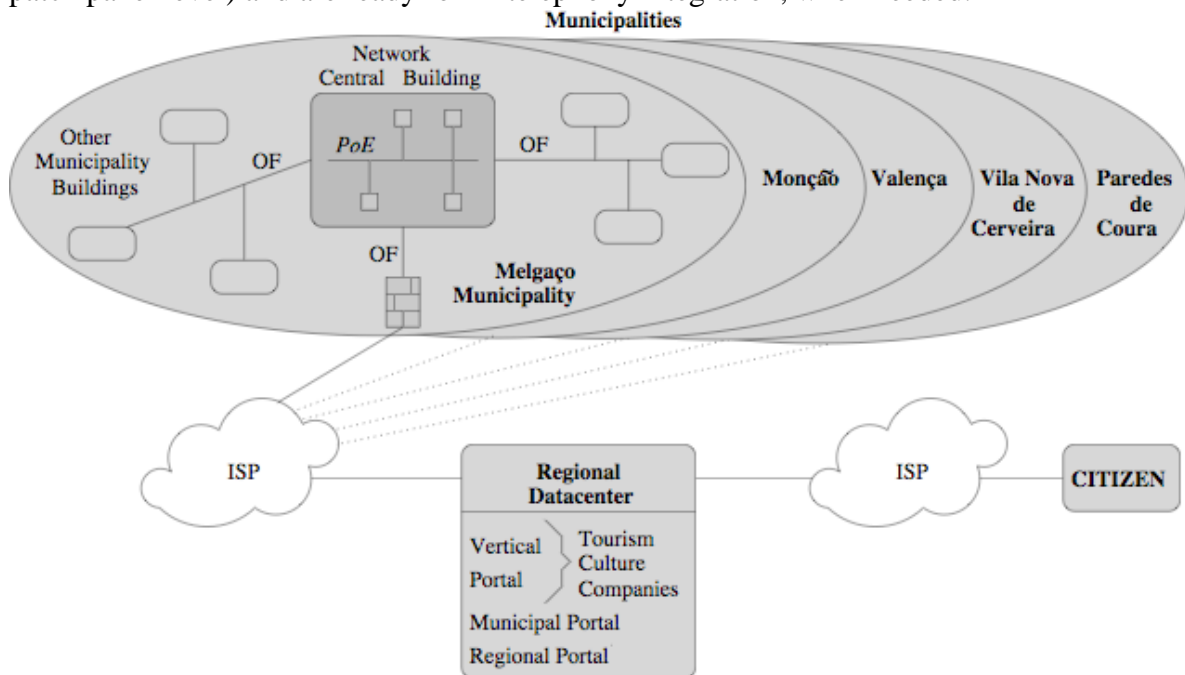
Municipalities

Network Central Building

PoE

Other Municipality Buildings

OF

OF

OF

Monção

Valença

Vila Nova de Cerveira

Paredes de Coura

Melgaço Municipality

ISP

Regional Datacenter

Vertical Portal

Tourism Culture Companies

Municipal Portal

Regional Portal

ISP

CITIZEN